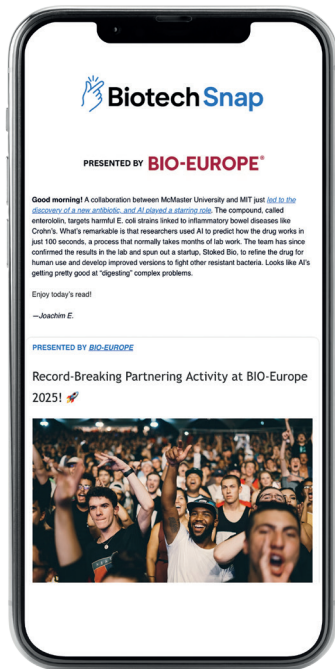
Biotech Snap

PRESENTED BY BIO-EUROPE®

Good morning! A collaboration between McMaster University and MIT just led to the discovery of a new antibiotic, and AI played a starring role. The compound, called enterololin, targets harmful E. coli strains linked to inflammatory bowel diseases like Crohn's. What's remarkable is that researchers used AI to predict how the drug works in just 100 seconds, a process that normally takes months of lab work. The team has since confirmed the results in the lab and spun out a startup, Stoked Bio, to refine the drug for human use and develop improved versions to fight other resistant bacteria. Looks like AI's getting pretty good at "digesting" complex problems.

Enjoy today's read!

—Joachim E.

PRESENTED BY BIO-EUROPE

Record-Breaking Partnering Activity at BIO-Europe 2025! 🚀